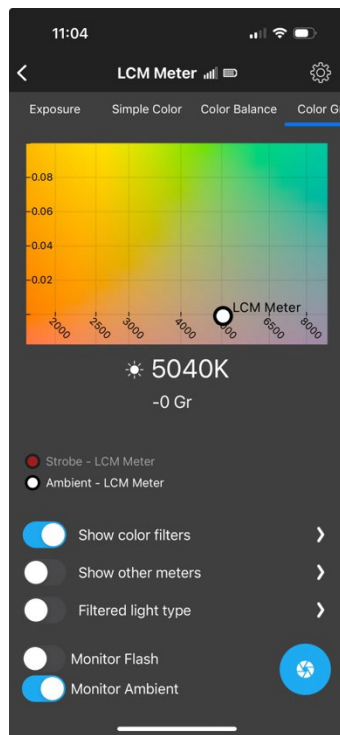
11:04

LCM Meter

Exposure Simple Color Color Balance Color G

-0.08
-0.06
-0.04
-0.02

2000 2500 3000 4000 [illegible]00 6500 8000

LCM Meter

5040K

-0 Gr

Strobe - LCM Meter
Ambient - LCM Meter

Show color filters
Show other meters
Filtered light type

Monitor Flash
Monitor Ambient